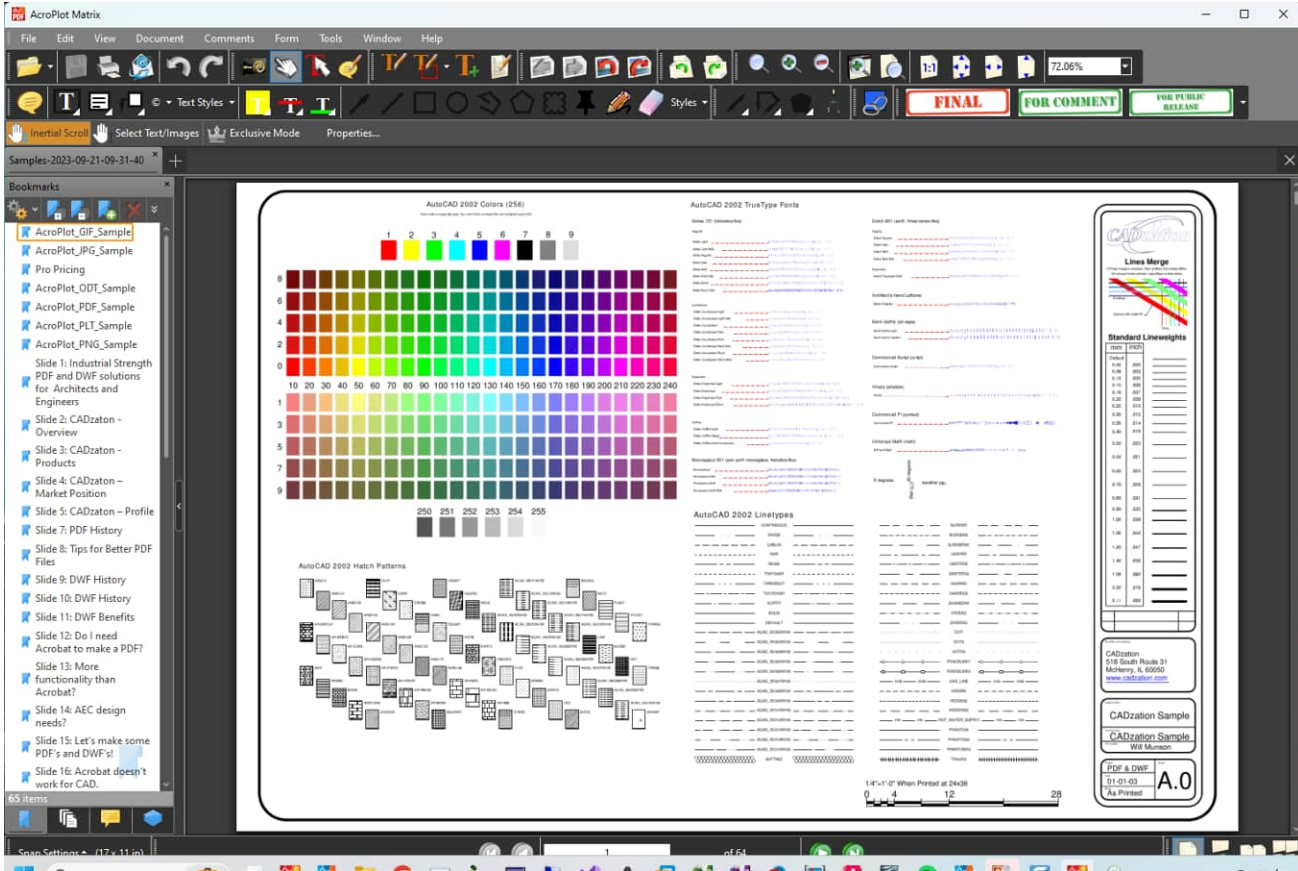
AcroPlot Matrix

File Edit View Document Comments Form Tools Window Help

72.06%

Text Styles Styles FINAL FOR COMMENT FOR PUBLIC RELEASE

Inertial Scroll Select Text/Images Exclusive Mode Properties...

Samples-2023-09-21-09-31-40

Bookmarks

AcroPlot_GIF_Sample
AcroPlot_JPG_Sample
Pro Pricing
AcroPlot_ODT_Sample
AcroPlot_PDF_Sample
AcroPlot_PLT_Sample
AcroPlot_PNG_Sample
Slide 1: Industrial Strength PDF and DWF solutions for Architects and Engineers
Slide 2: CADzaton - Overview
Slide 3: CADzaton - Products
Slide 4: CADzaton – Market Position
Slide 5: CADzaton – Profile
Slide 7: PDF History
Slide 8: Tips for Better PDF Files
Slide 9: DWF History
Slide 10: DWF History
Slide 11: DWF Benefits
Slide 12: Do I need Acrobat to make a PDF?
Slide 13: More functionality than Acrobat?
Slide 14: AEC design needs?
Slide 15: Let's make some PDF's and DWF's!
Slide 16: Acrobat doesn't work for CAD.
65 items

AutoCAD 2002 Colors (256)

1 2 3 4 5 6 7 8 9

8
6
4
2
0
10 20 30 40 50 60 70 80 90 100 110 120 130 140 150 160 170 180 190 200 210 220 230 240
1
3
5
7
9

250 251 252 253 254 255

AutoCAD 2002 Hatch Patterns

AutoCAD 2002 TrueType Fonts

AutoCAD 2002 Linetypes

1/4"=1'-0" When Printed at 24x36
0 4 12 28

CADzation
Lines Merge
Standard Lineweights
mm INCH

CADzation
518 South Route 31
McHenry, IL 60050
www.cadzation.com

CADzation Sample
CADzation Sample
Will Munson

PDF & DWF
01-01-03
As Printed
A.0

Snap Settings (17 x 11 in)
1 of 64